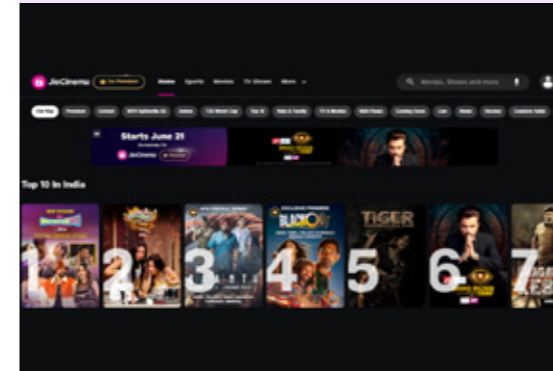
JioCinema Go Premium Home Sports Movies TV Shows More

Movies, Shows and more

For You Premium Cricket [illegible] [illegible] T20 World Cup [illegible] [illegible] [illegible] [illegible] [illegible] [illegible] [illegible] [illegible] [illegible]

Starts June 21

JioCinema

Top 10 in India

1 2 3 4 5 6 7

BLACKOUT

TIGER